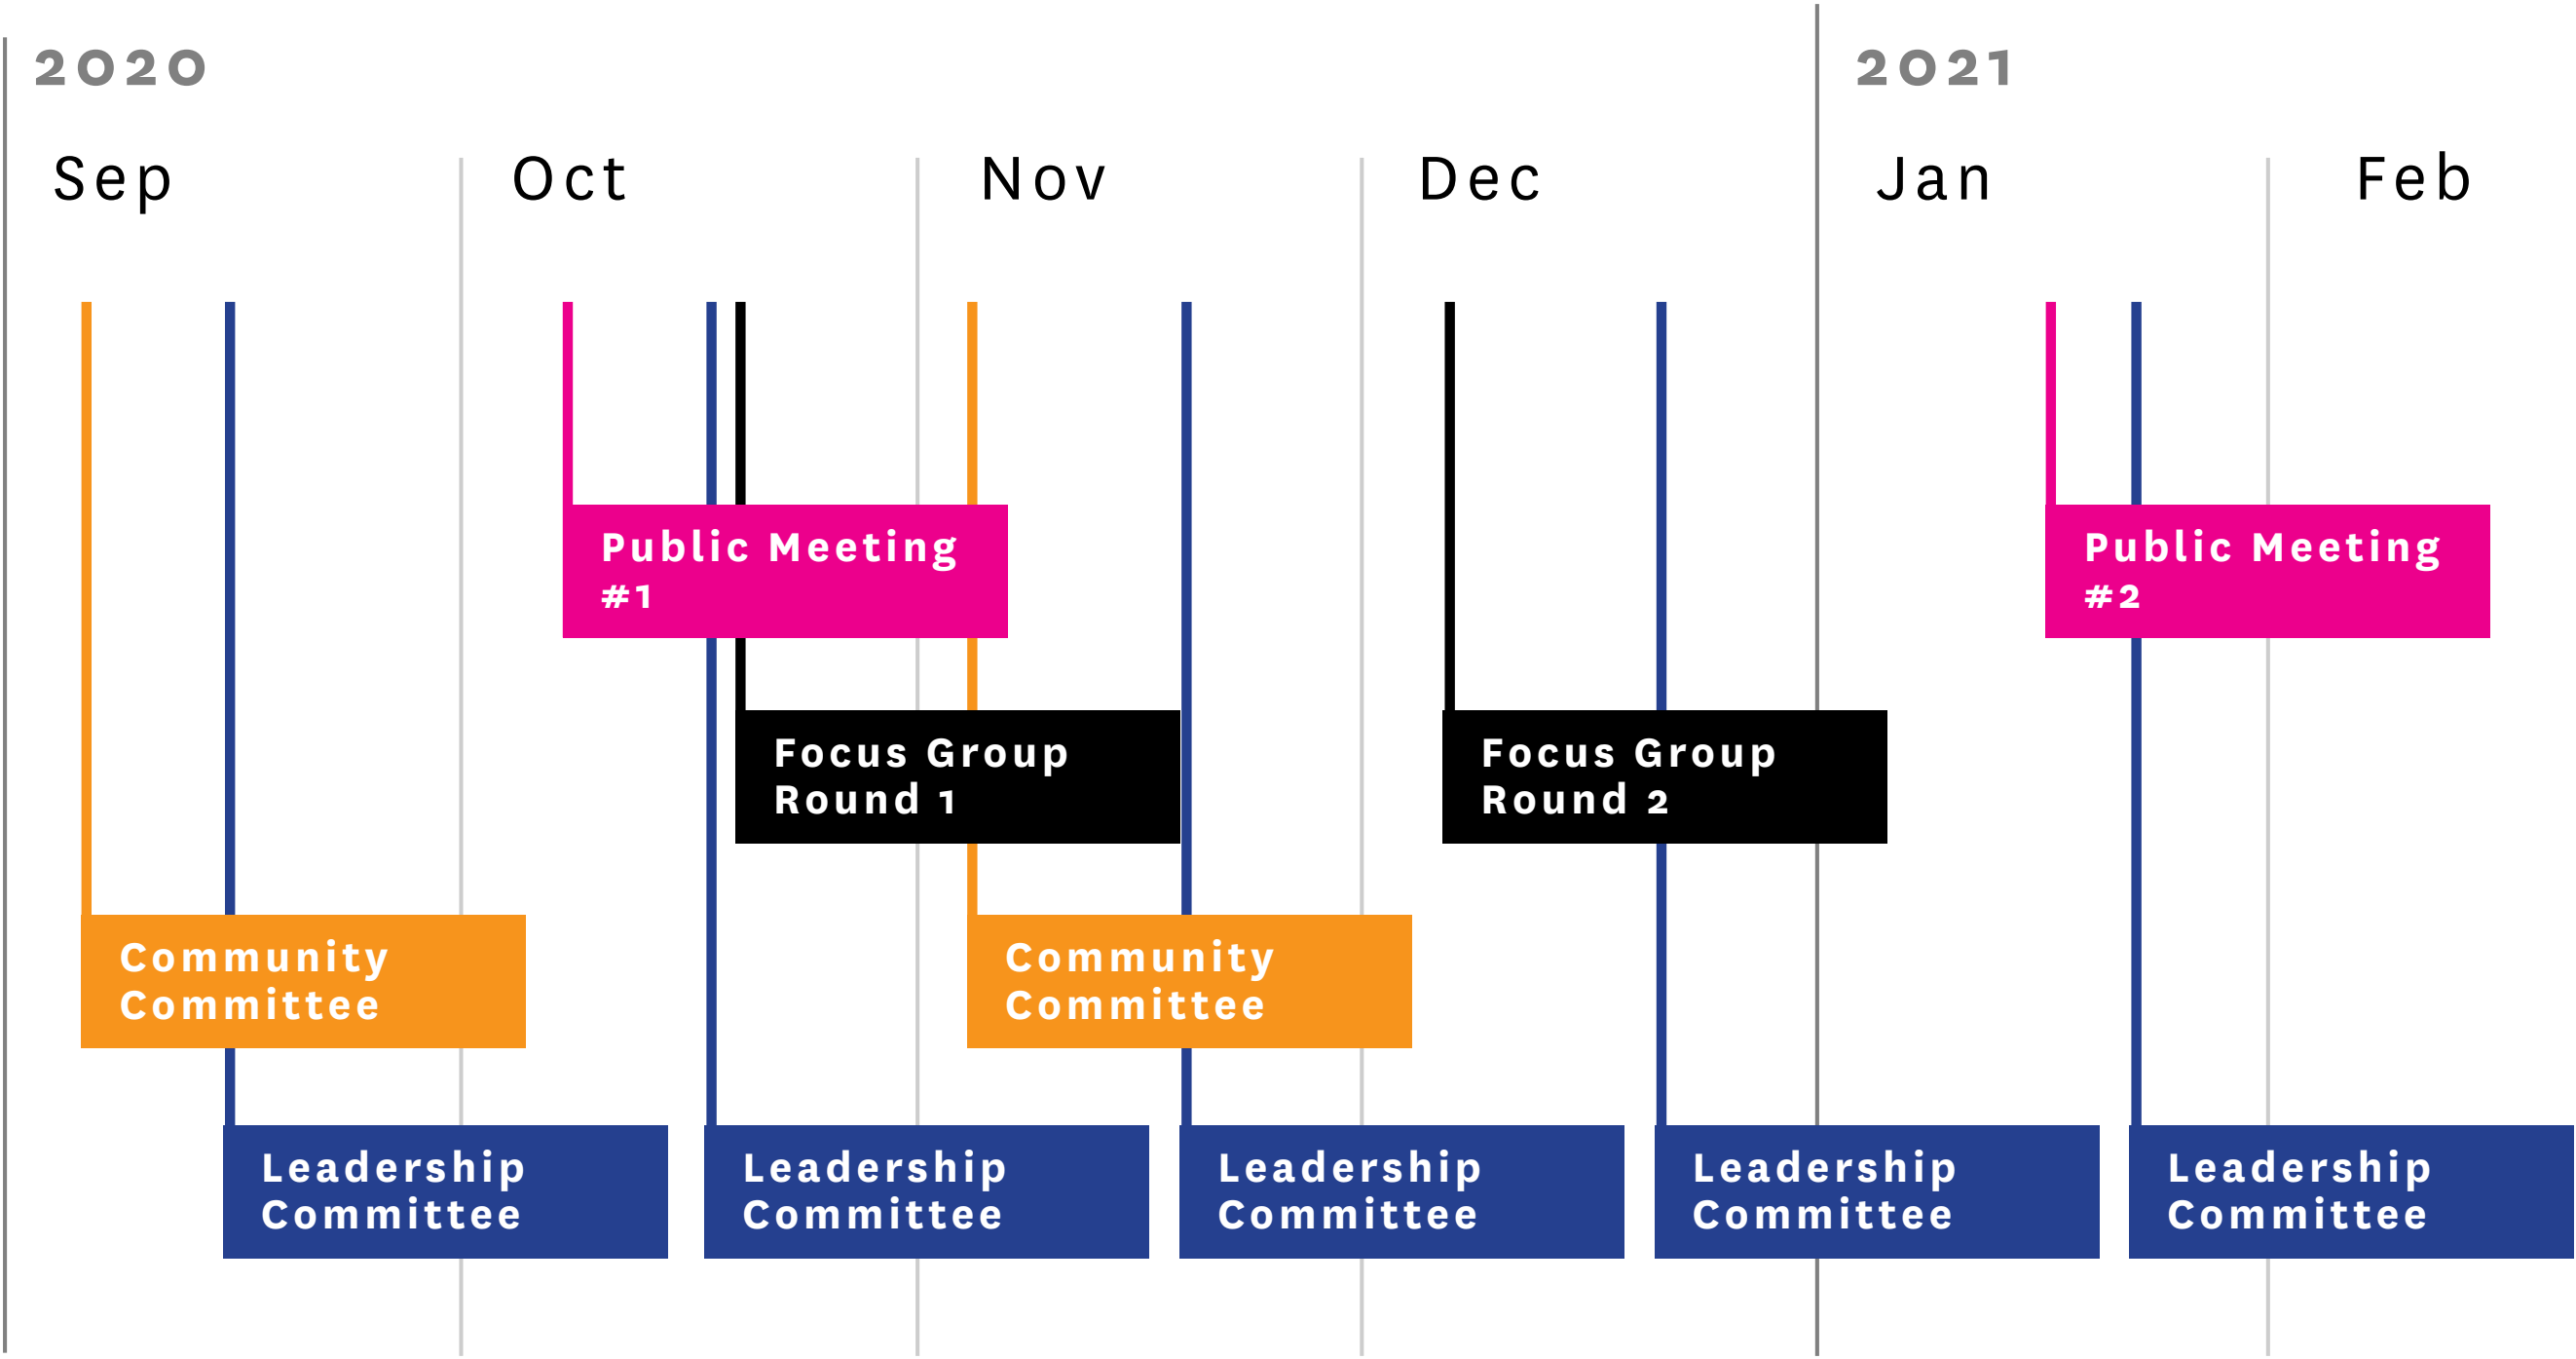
2020

2021

Sep

Oct

Nov

Dec

Jan

Feb

Public Meeting #1

Public Meeting #2

Focus Group Round 1

Focus Group Round 2

Community Committee

Community Committee

Leadership Committee

Leadership Committee

Leadership Committee

Leadership Committee

Leadership Committee